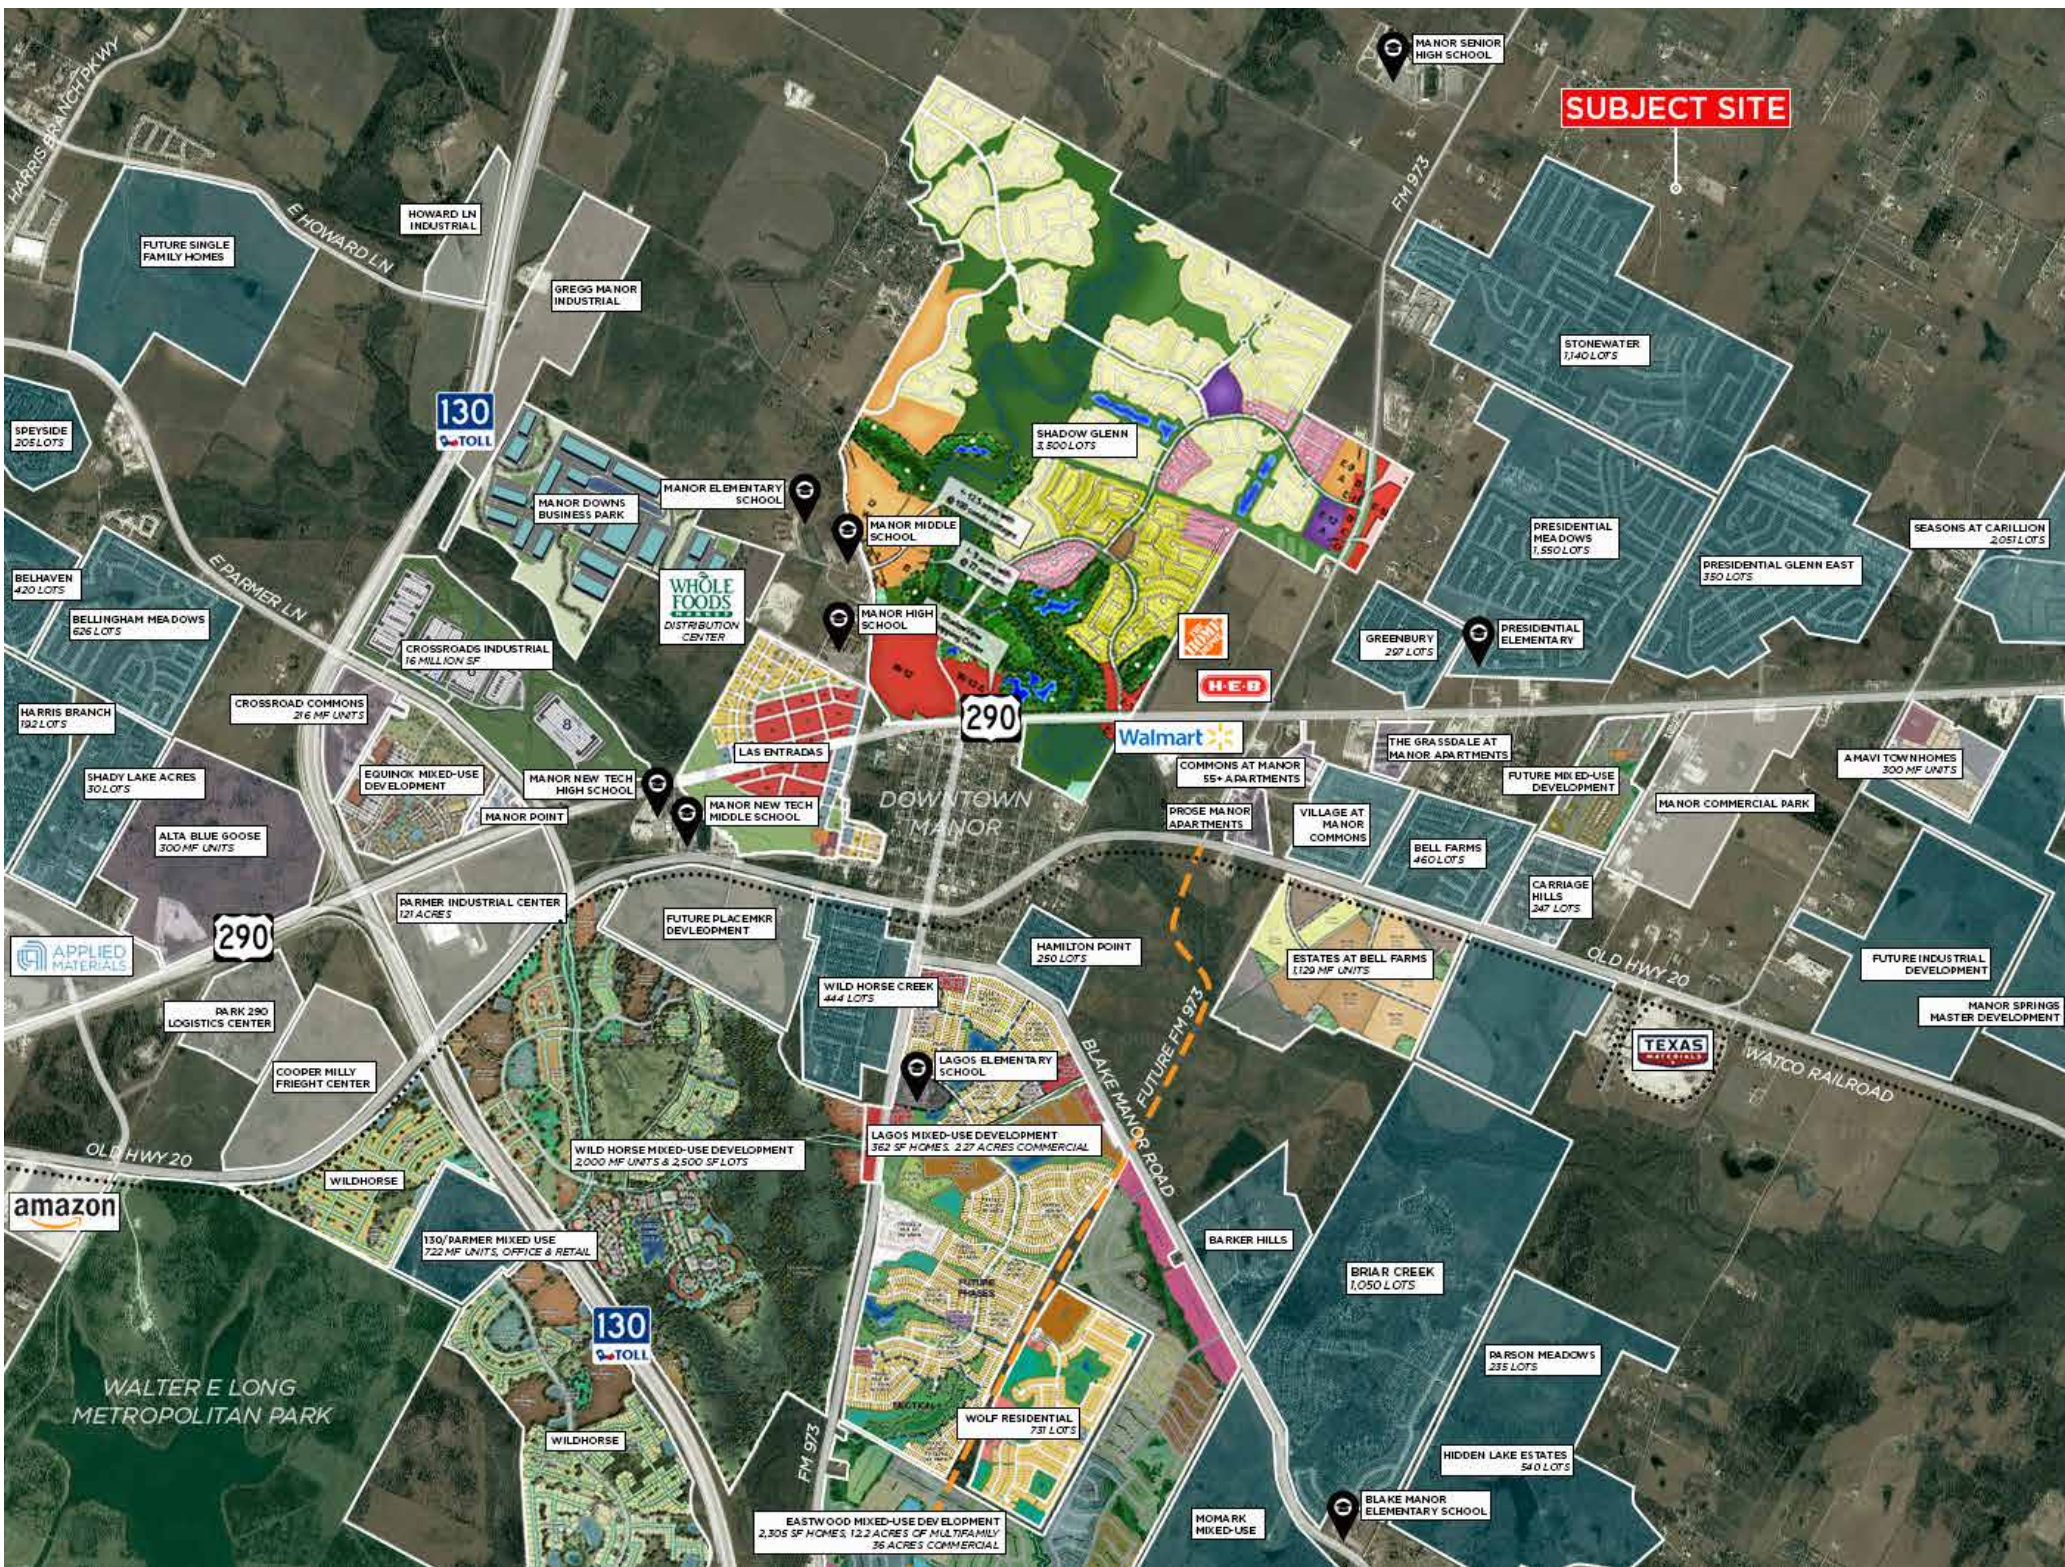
MANOR SENIOR HIGH SCHOOL

SUBJECT SITE

HARRIS BRANCH PKWY

E HOWARD LN

FM 973

HOWARD LN INDUSTRIAL

FUTURE SINGLE FAMILY HOMES

GREGG MANOR INDUSTRIAL

STONEWATER 1,140 LOTS

130 TOLL

SPEYSIDE 205 LOTS

SHADOW GLENN 3,500 LOTS

MANOR ELEMENTARY SCHOOL

MANOR DOWNS BUSINESS PARK

MANOR MIDDLE SCHOOL

PRESIDENTIAL MEADOWS 1,550 LOTS

SEASONS AT CARILLION 2,051 LOTS

PRESIDENTIAL GLENN EAST 350 LOTS

BELHAVEN 420 LOTS

E PARMER LN

WHOLE FOODS MARKET DISTRIBUTION CENTER

BELLINGHAM MEADOWS 626 LOTS

MANOR HIGH SCHOOL

GREENBURY 297 LOTS

PRESIDENTIAL ELEMENTARY

CROSSROADS INDUSTRIAL 16 MILLION SF

H-E-B

HARRIS BRANCH 192 LOTS

CROSSROAD COMMONS 216 MF UNITS

290

Walmart

THE GRASSDALE AT MANOR APARTMENTS

AMAVI TOWNHOMES 300 MF UNITS

LAS ENTRADAS

COMMONS AT MANOR 55+ APARTMENTS

SHADY LAKE ACRES 30 LOTS

EQUINOX MIXED-USE DEVELOPMENT

MANOR NEW TECH HIGH SCHOOL

FUTURE MIXED-USE DEVELOPMENT

MANOR COMMERCIAL PARK

MANOR POINT

MANOR NEW TECH MIDDLE SCHOOL

DOWNTOWN MANOR

PROSE MANOR APARTMENTS

VILLAGE AT MANOR COMMONS

ALTA BLUE GOOSE 300 MF UNITS

BELL FARMS 460 LOTS

CARRIAGE HILLS 247 LOTS

PARMER INDUSTRIAL CENTER 121 ACRES

FUTURE PLACEMKR DEVLEOPMENT

290

APPLIED MATERIALS

HAMILTON POINT 250 LOTS

ESTATES AT BELL FARMS 1,129 MF UNITS

OLD HWY 20

FUTURE INDUSTRIAL DEVELOPMENT

WILD HORSE CREEK 444 LOTS

PARK 290 LOGISTICS CENTER

FUTURE FM 973

MANOR SPRINGS MASTER DEVELOPMENT

TEXAS MATERIALS

BLAKE MANOR ROAD

LAGOS ELEMENTARY SCHOOL

WATCO RAILROAD

COOPER MILLY FREIGHT CENTER

LAGOS MIXED-USE DEVELOPMENT 362 SF HOMES, 227 ACRES COMMERCIAL

OLD HWY 20

WILD HORSE MIXED-USE DEVELOPMENT 2,000 MF UNITS & 2,500 SF LOTS

WILDHORSE

amazon

BARKER HILLS

130/PARMER MIXED USE 722 MF UNITS, OFFICE & RETAIL

BRIAR CREEK 1,050 LOTS

130 TOLL

PARSON MEADOWS 235 LOTS

WALTER E LONG METROPOLITAN PARK

WOLF RESIDENTIAL 731 LOTS

HIDDEN LAKE ESTATES 540 LOTS

WILDHORSE

FM 973

BLAKE MANOR ELEMENTARY SCHOOL

MOMARK MIXED-USE

EASTWOOD MIXED-USE DEVELOPMENT 2,305 SF HOMES, 12.2 ACRES OF MULTIFAMILY 36 ACRES COMMERCIAL